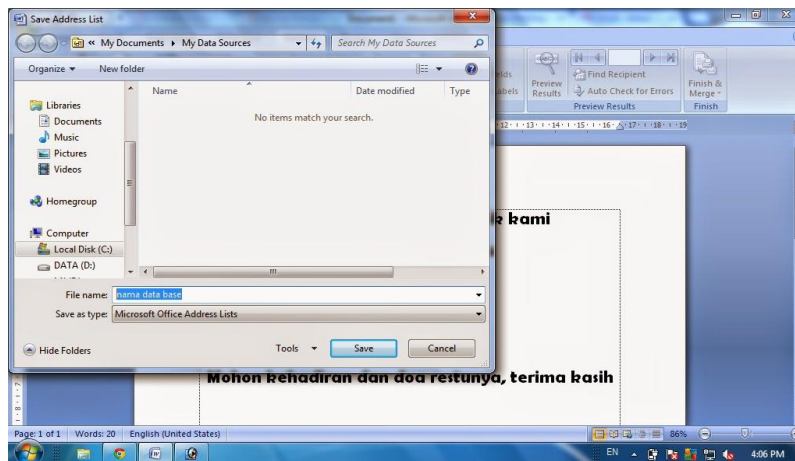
Save Address List

« My Documents ▸ My Data Sources

Search My Data Sources

Organize ▾ New folder

Libraries
Documents
Music
Pictures
Videos

Homegroup

Computer
Local Disk (C:)
DATA (D:)

| Name | Date modified | Type |
|---|---|---|

No items match your search.

File name: nama data base

Save as type: Microsoft Office Address Lists

Hide Folders

Tools ▾ Save Cancel

elds
abels

Preview Results

Find Recipient

Auto Check for Errors

Preview Results

Finish & Merge

Finish

k kami

Mohon kehadiran dan doa restunya, terima kasih

Page: 1 of 1 Words: 20 English (United States)

86%

EN

4:06 PM